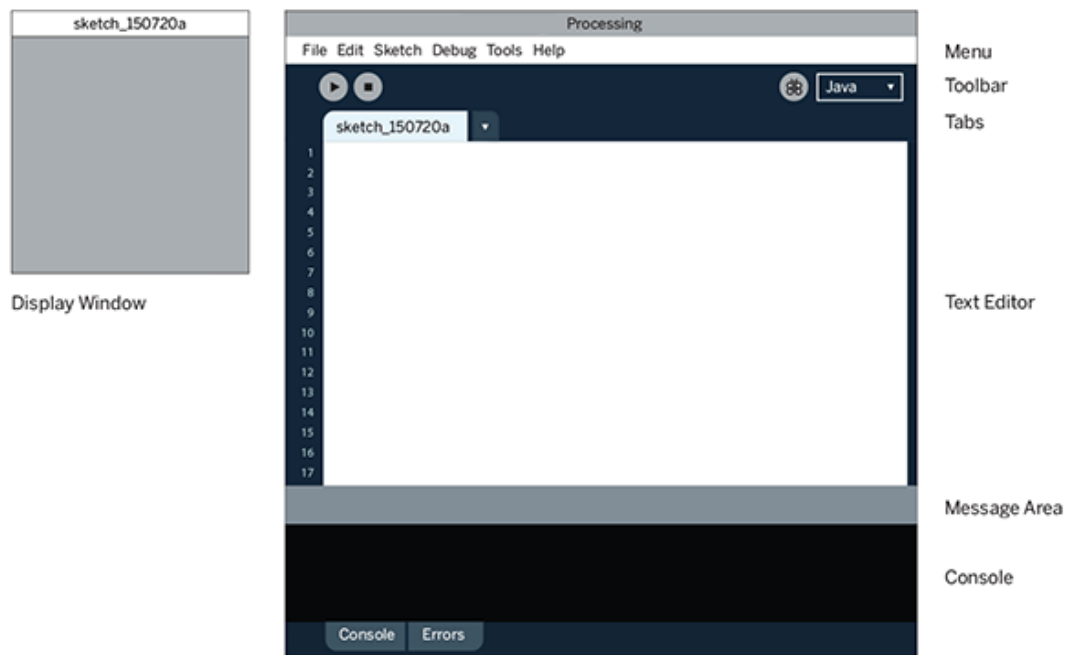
sketch_150720a

Display Window

Processing

File Edit Sketch Debug Tools Help

Java

sketch_150720a

1
2
3
4
5
6
7
8
9
10
11
12
13
14
15
16
17

Console Errors

Menu

Toolbar

Tabs

Text Editor

Message Area

Console